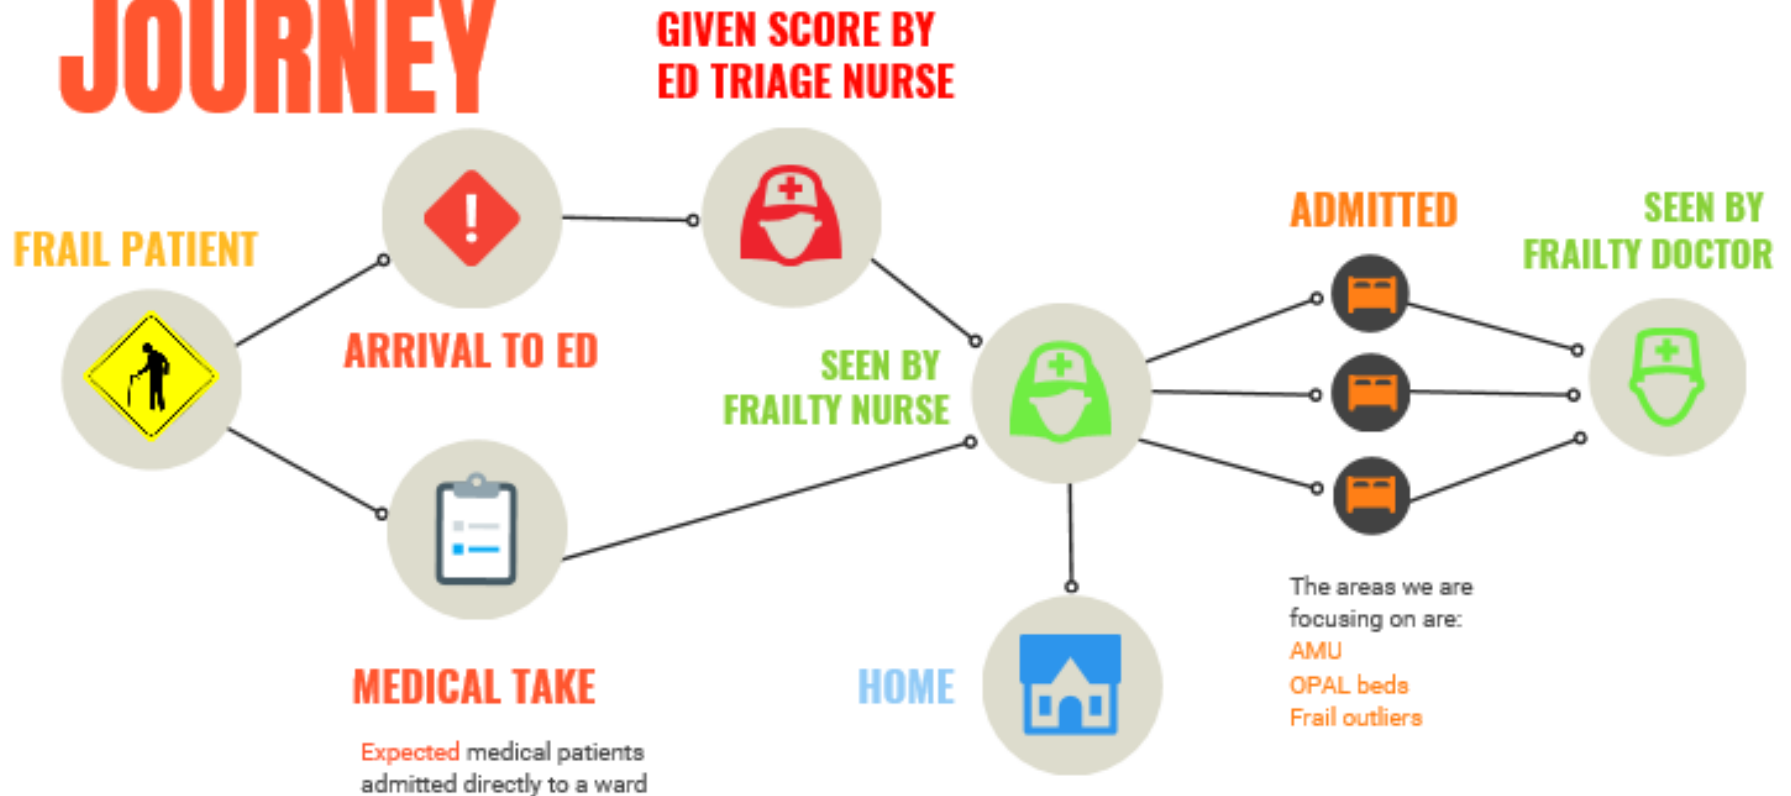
JOURNEY

GIVEN SCORE BY ED TRIAGE NURSE

FRAIL PATIENT

ARRIVAL TO ED

SEEN BY FRAILTY NURSE

ADMITTED

SEEN BY FRAILTY DOCTOR

MEDICAL TAKE

Expected medical patients admitted directly to a ward

HOME

The areas we are focusing on are:
AMU
OPAL beds
Frail outliers